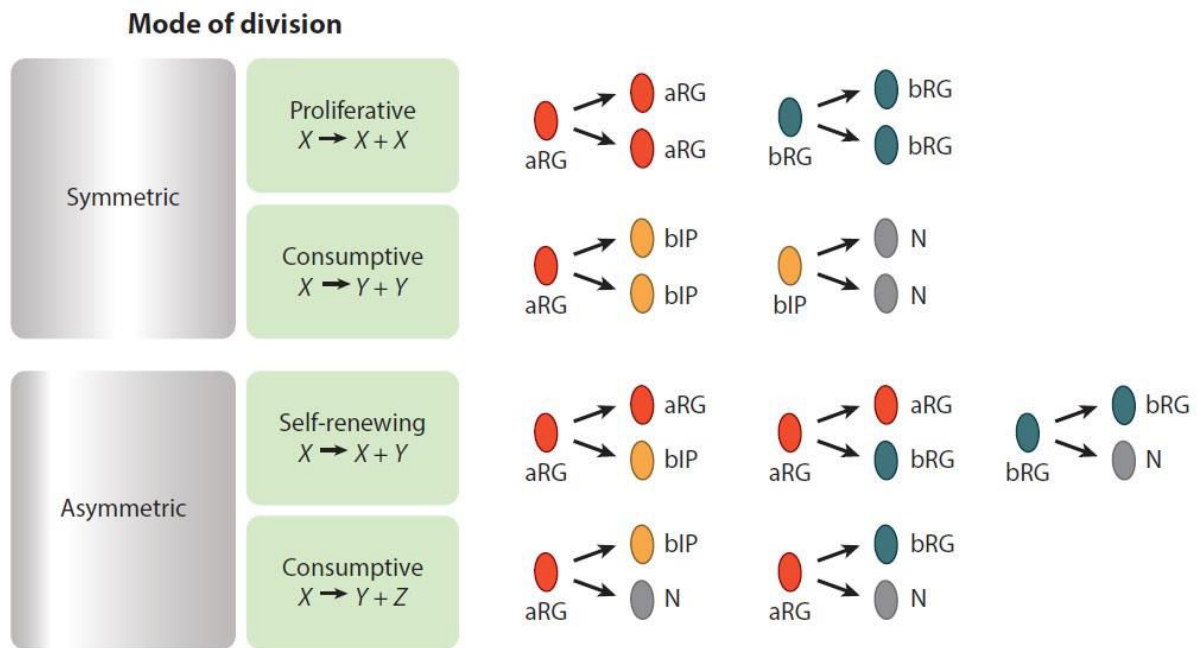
**Mode of division**

Symmetric

Proliferative
$X \rightarrow X + X$

aRG aRG aRG

bRG bRG bRG

Consumptive
$X \rightarrow Y + Y$

aRG bIP bIP

bIP N N

Asymmetric

Self-renewing
$X \rightarrow X + Y$

aRG aRG bIP

aRG aRG bRG

bRG bRG N

Consumptive
$X \rightarrow Y + Z$

aRG bIP N

aRG bRG N